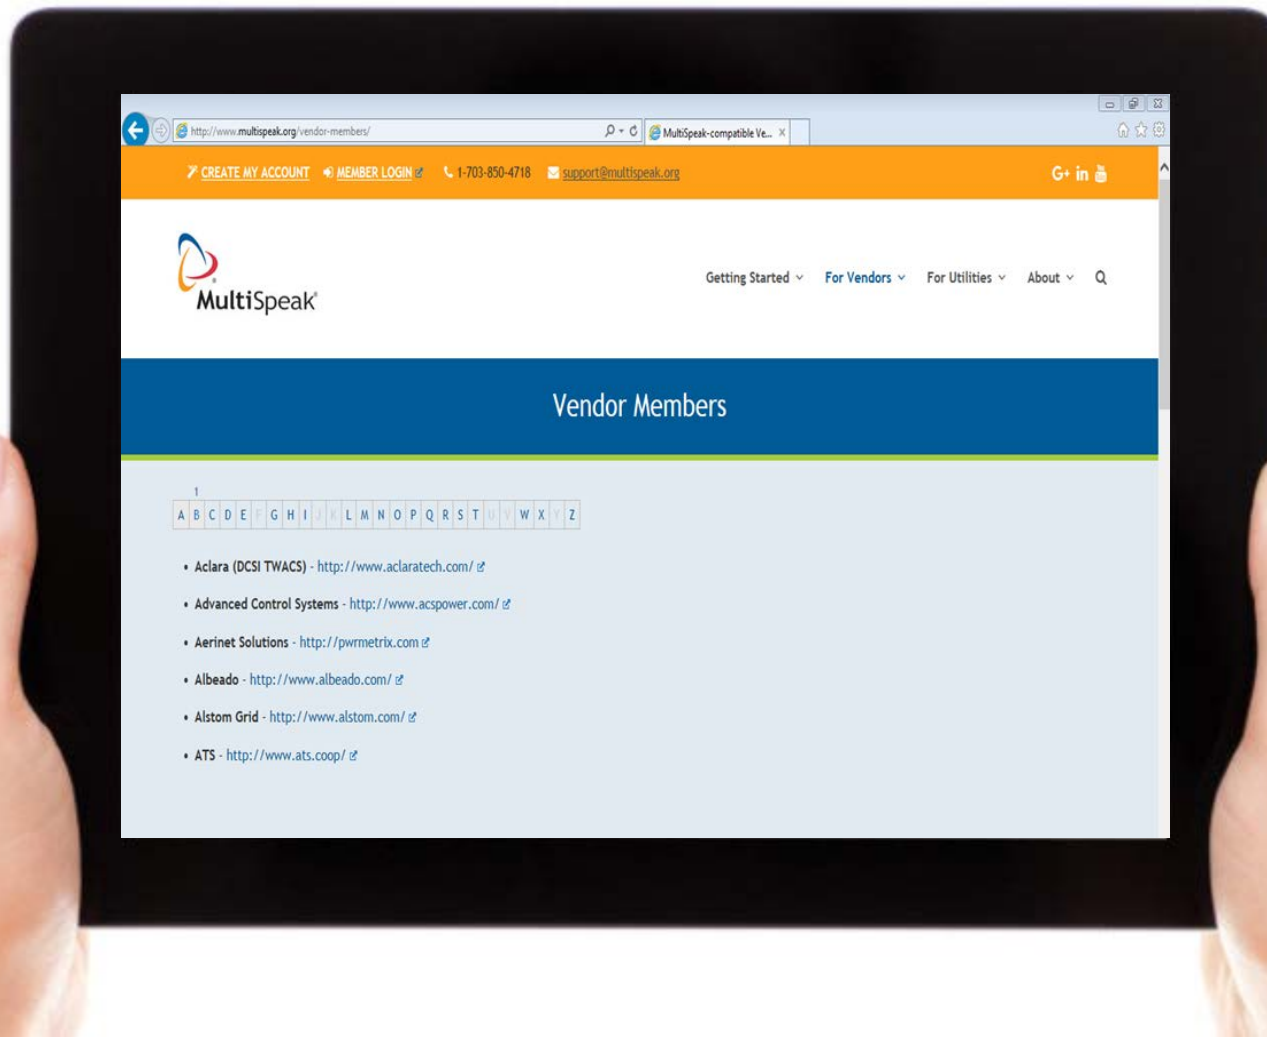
http://www.multispeak.org/vendor-members/

MultiSpeak-compatible Ve...

CREATE MY ACCOUNT MEMBER LOGIN 1-703-850-4718 support@multispeak.org

G+ in

MultiSpeak

Getting Started For Vendors For Utilities About

Vendor Members

1

| A | B | C | D | E | F | G | H | I | J | K | L | M | N | O | P | Q | R | S | T | U | V | W | X | Y | Z |
|---|---|---|---|---|---|---|---|---|---|---|---|---|---|---|---|---|---|---|---|---|---|---|---|---|---|

- Aclara (DCSI TWACS) - http://www.aclaratech.com/
- Advanced Control Systems - http://www.acspower.com/
- Aerinet Solutions - http://pwrmetrix.com
- Albeado - http://www.albeado.com/
- Alstom Grid - http://www.alstom.com/
- ATS - http://www.ats.coop/